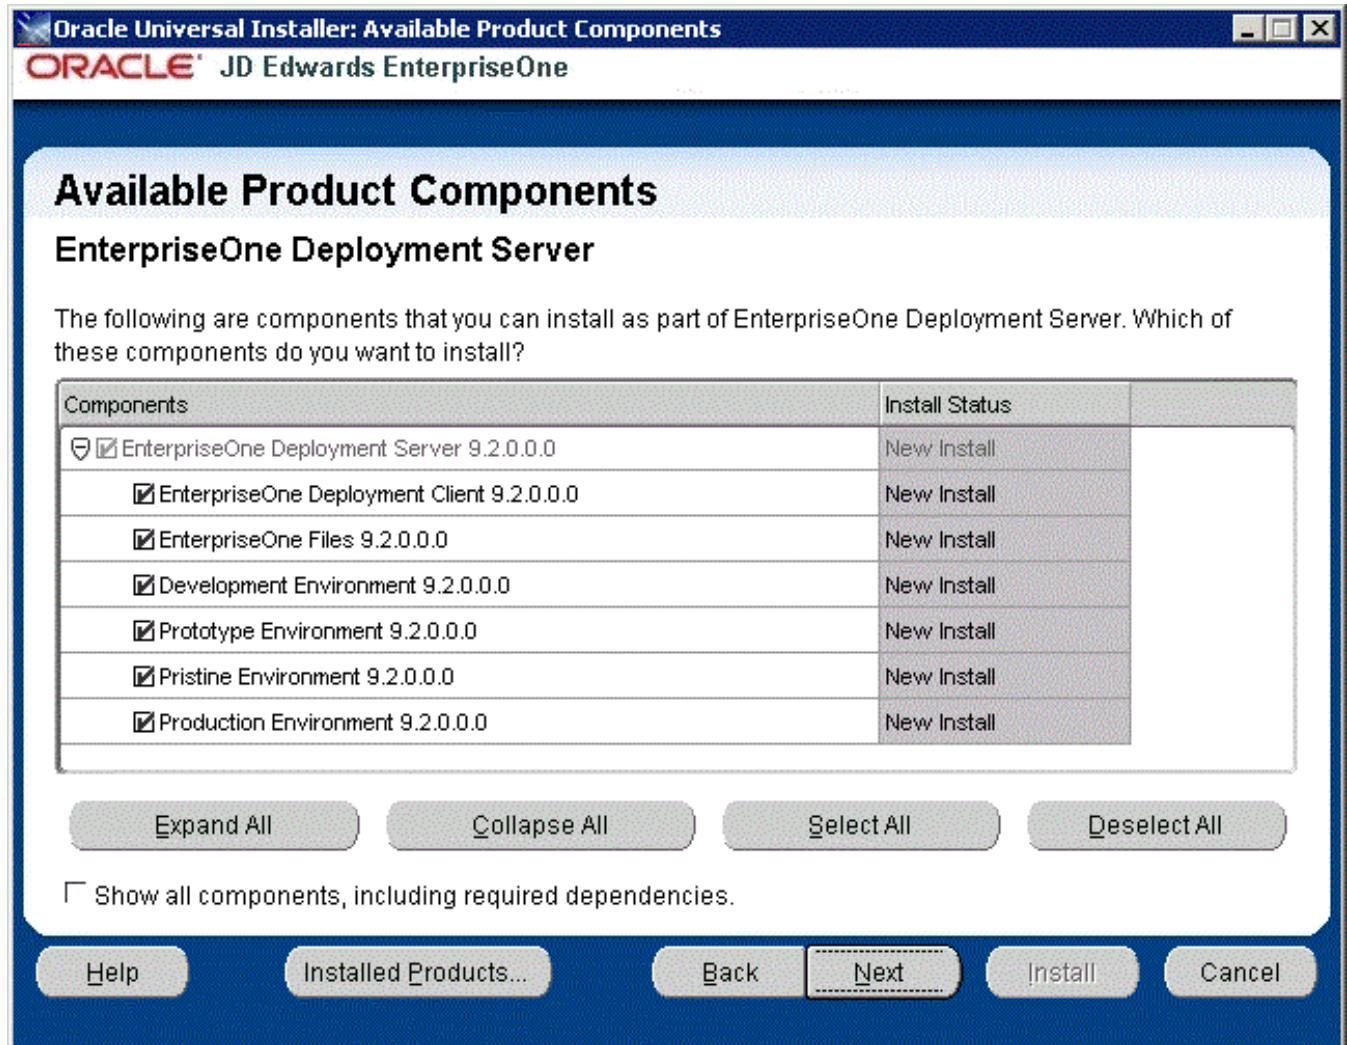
Oracle Universal Installer: Available Product Components

ORACLE JD Edwards EnterpriseOne

Available Product Components

EnterpriseOne Deployment Server

The following are components that you can install as part of EnterpriseOne Deployment Server. Which of these components do you want to install?

| Components | Install Status |
|---|---|
| EnterpriseOne Deployment Server 9.2.0.0.0 | New Install |
| EnterpriseOne Deployment Client 9.2.0.0.0 | New Install |
| EnterpriseOne Files 9.2.0.0.0 | New Install |
| Development Environment 9.2.0.0.0 | New Install |
| Prototype Environment 9.2.0.0.0 | New Install |
| Pristine Environment 9.2.0.0.0 | New Install |
| Production Environment 9.2.0.0.0 | New Install |

Expand All Collapse All Select All Deselect All

Show all components, including required dependencies.

Help Installed Products... Back Next Install Cancel